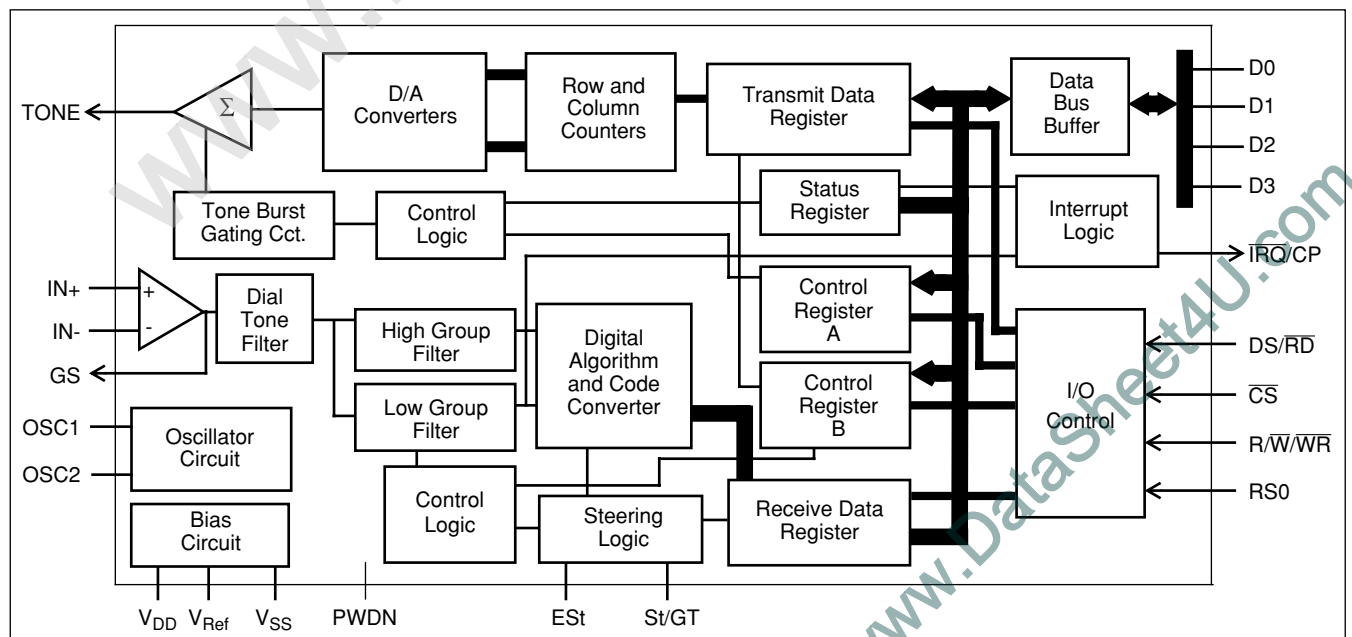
TONE

$\Sigma$

D/A Converters

Row and Column Counters

Transmit Data Register

Data Bus Buffer

D0
D1
D2
D3

Tone Burst Gating Cct.

Control Logic

Status Register

Interrupt Logic

$\overline{IRQ}$/CP

IN+
IN-
GS

+
-

Dial Tone Filter

High Group Filter

Low Group Filter

Digital Algorithm and Code Converter

Control Register A

Control Register B

I/O Control

DS/$\overline{RD}$
$\overline{CS}$
R/$\overline{W}$/$\overline{WR}$
RS0

OSC1
OSC2

Oscillator Circuit

Bias Circuit

Control Logic

Steering Logic

Receive Data Register

$V_{DD}$ $V_{Ref}$ $V_{SS}$ PWDN ESt St/GT

www.DataSheet4U.com